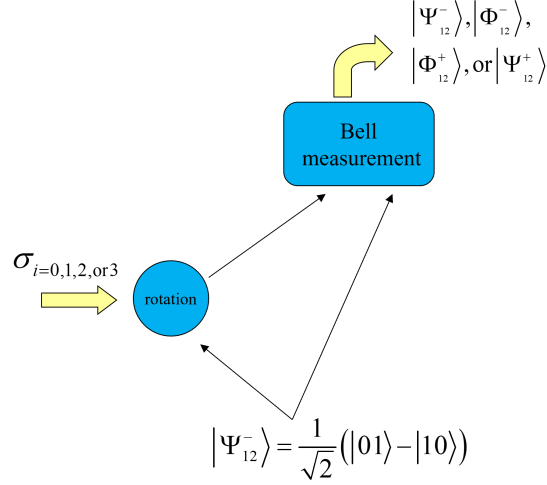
$\left|\Psi_{12}^{-}\right\rangle, \left|\Phi_{12}^{-}\right\rangle,$
$\left|\Phi_{12}^{+}\right\rangle, \text{or} \left|\Psi_{12}^{+}\right\rangle$

Bell measurement

$\sigma_{i=0,1,2,\text{or}3}$

rotation

$\left|\Psi_{12}^{-}\right\rangle = \frac{1}{\sqrt{2}}\left(\left|01\right\rangle - \left|10\right\rangle\right)$